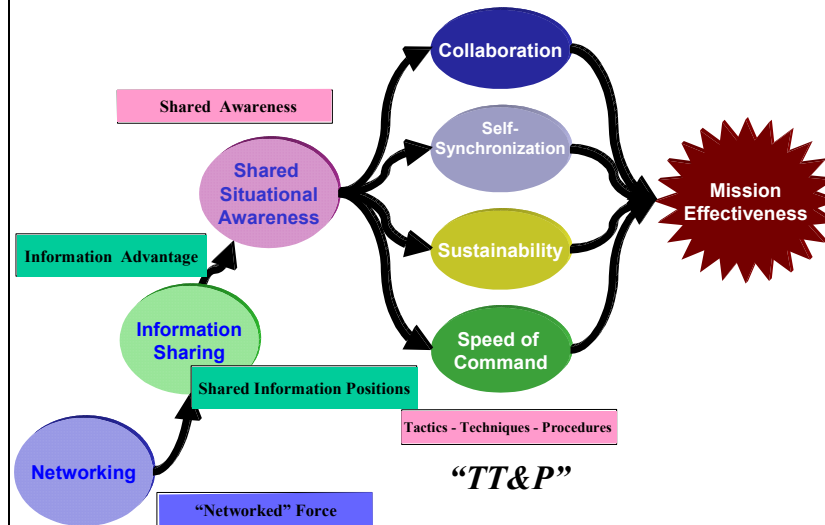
Shared Awareness

Shared Situational Awareness

Information Advantage

Information Sharing

Shared Information Positions

Networking

"Networked" Force

Collaboration

Self-Synchronization

Sustainability

Speed of Command

Mission Effectiveness

Tactics - Techniques - Procedures

"TT&P"